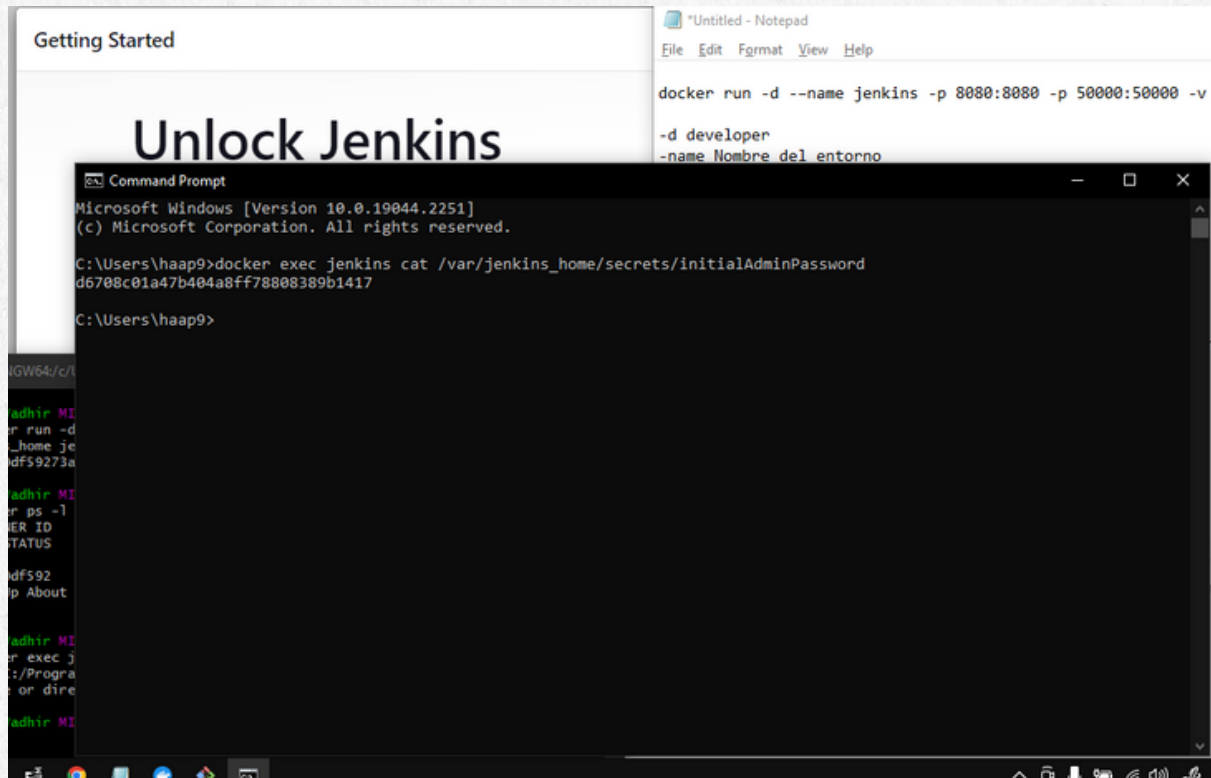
Getting Started

Unlock Jenkins

*Untitled - Notepad

File Edit Format View Help

docker run -d --name jenkins -p 8080:8080 -p 50000:50000 -v

-d developer
-name Nombre del entorno

Command Prompt

Microsoft Windows [Version 10.0.19044.2251]
(c) Microsoft Corporation. All rights reserved.

C:\Users\haap9>docker exec jenkins cat /var/jenkins_home/secrets/initialAdminPassword
d6708c01a47b404a8ff78808389b1417

C:\Users\haap9>

NGW64:/c/

adhir MI
r run -d
_home je
df59273a

adhir MI
r ps -l
ER ID
STATUS

df592
p About

adhir MI
r exec j
:/Progra
e or dire

adhir MI